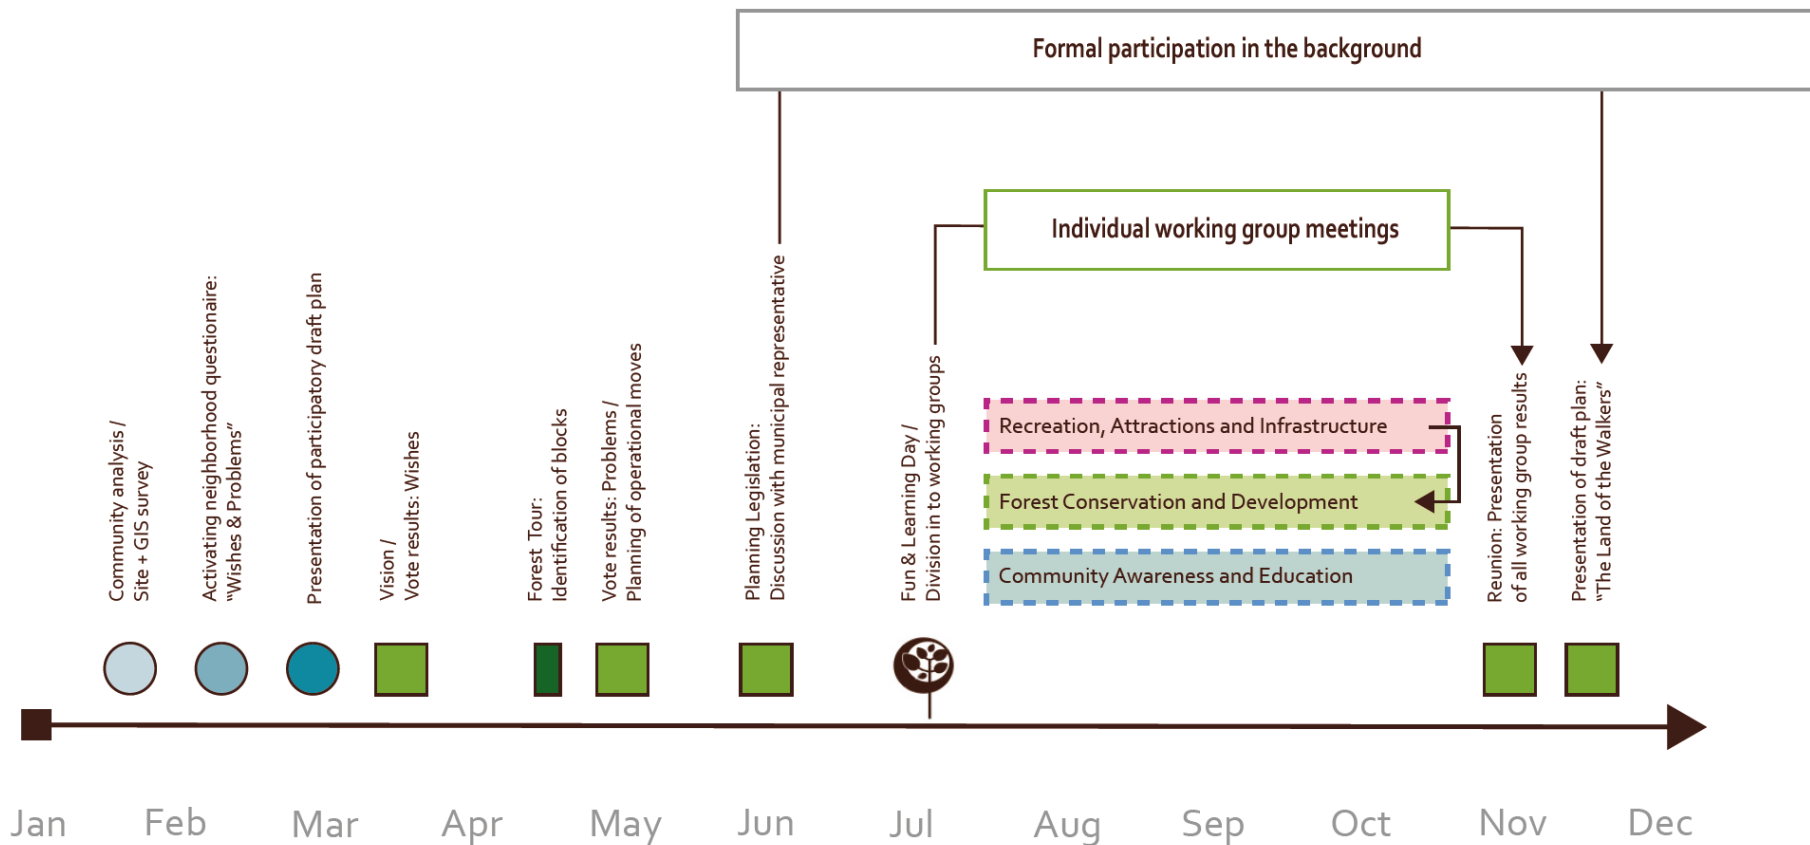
Formal participation in the background

Individual working group meetings

Community analysis / Site + GIS survey

Activating neighborhood questionaire: "Wishes & Problems"

Presentation of participatory draft plan

Vision / Vote results: Wishes

Forest Tour: Identification of blocks

Vote results: Problems / Planning of operational moves

Planning Legislation: Discussion with municipal representative

Fun & Learning Day / Division in to working groups

Recreation, Attractions and Infrastructure

Forest Conservation and Development

Community Awareness and Education

Reunion: Presentation of all working group results

Presentation of draft plan: "The Land of the Walkers"

Jan Feb Mar Apr May Jun Jul Aug Sep Oct Nov Dec